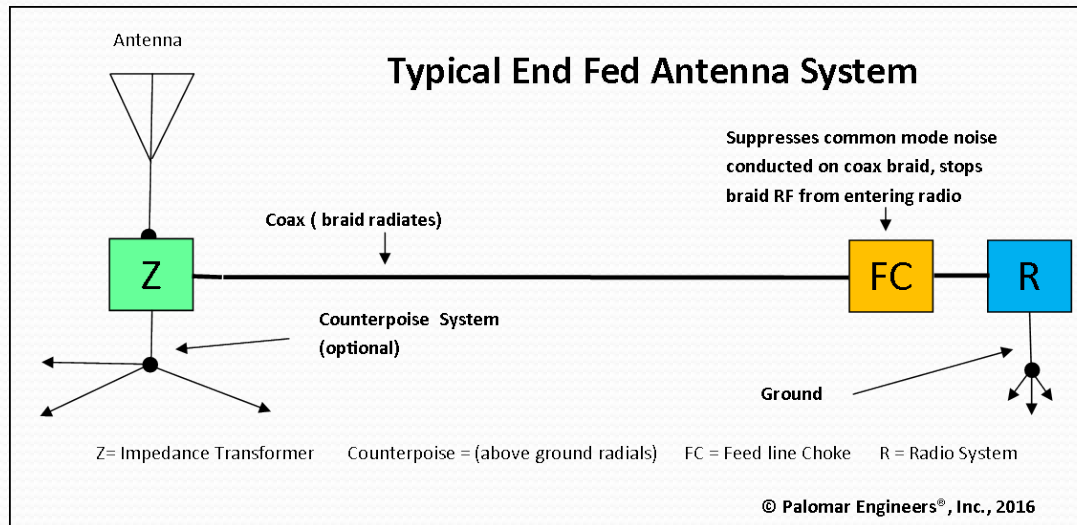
Antenna

Typical End Fed Antenna System

Suppresses common mode noise conducted on coax braid, stops braid RF from entering radio

Coax ( braid radiates)

Z

FC

R

Counterpoise System (optional)

Ground

Z= Impedance Transformer Counterpoise = (above ground radials) FC = Feed line Choke R = Radio System

© Palomar Engineers®, Inc., 2016